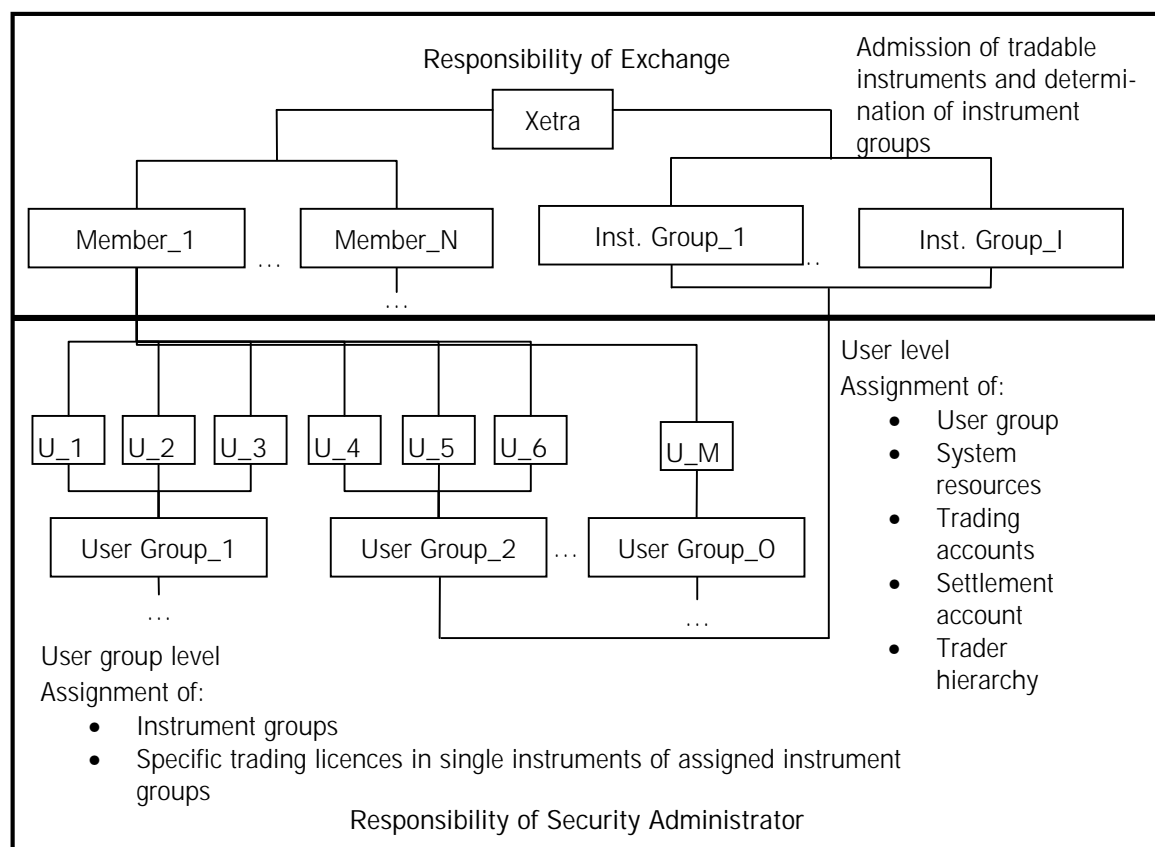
Responsibility of Exchange

Admission of tradable instruments and determination of instrument groups

Xetra

Member_1 … Member_N

…

Inst. Group_1 .. Inst. Group_I

U_1 U_2 U_3 U_4 U_5 U_6 U_M

User level
Assignment of:
- User group
- System resources
- Trading accounts
- Settlement account
- Trader hierarchy

User Group_1 User Group_2 … User Group_O

… …

User group level
Assignment of:
- Instrument groups
- Specific trading licences in single instruments of assigned instrument groups

Responsibility of Security Administrator